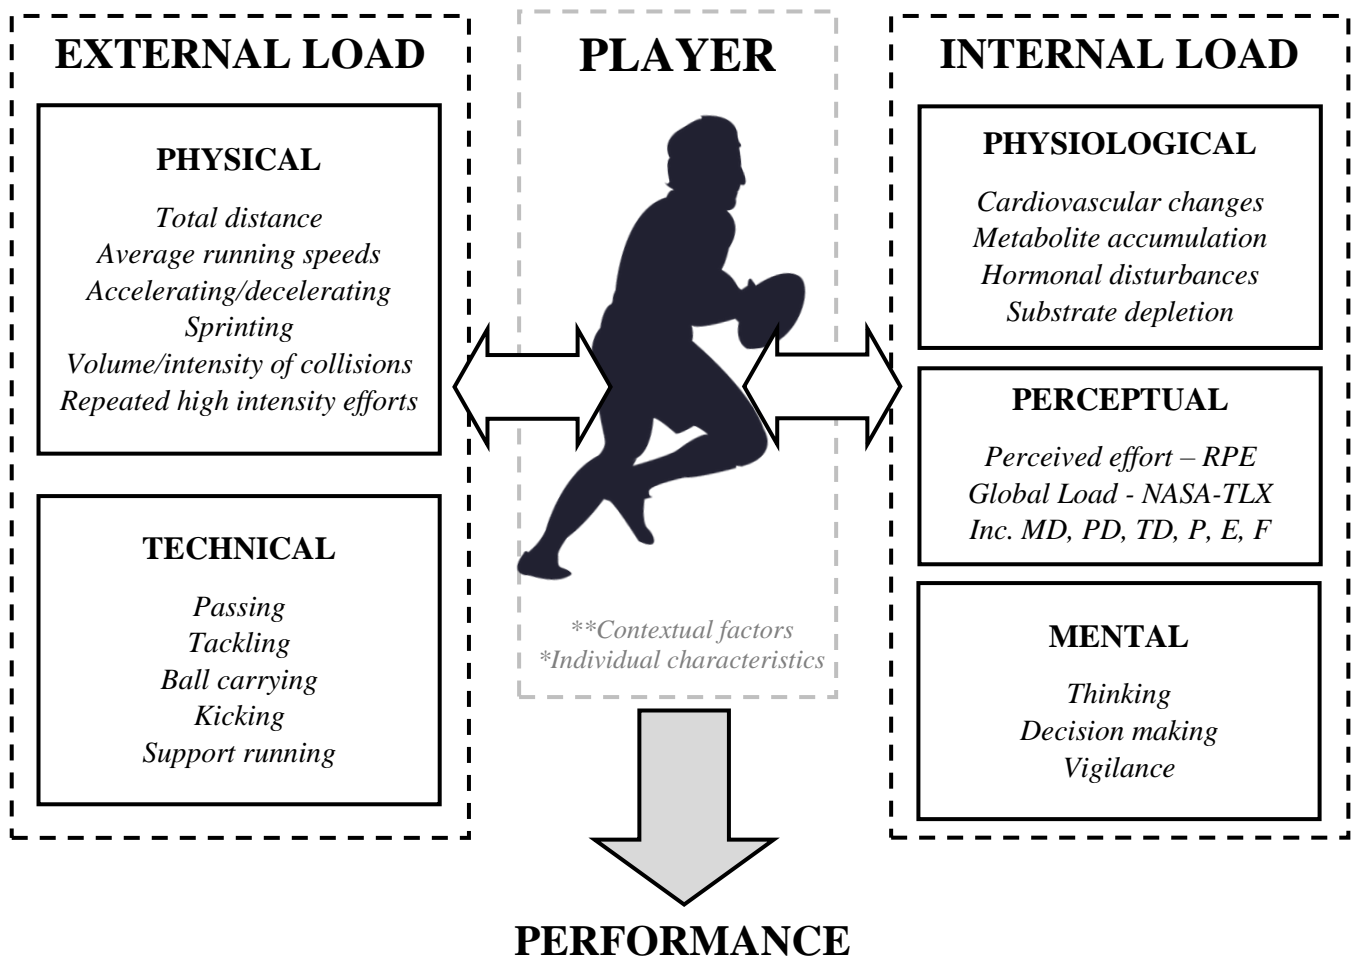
EXTERNAL LOAD

PHYSICAL

*Total distance*
*Average running speeds*
*Accelerating/decelerating*
*Sprinting*
*Volume/intensity of collisions*
*Repeated high intensity efforts*

TECHNICAL

*Passing*
*Tackling*
*Ball carrying*
*Kicking*
*Support running*

PLAYER

**Contextual factors
*Individual characteristics

INTERNAL LOAD

PHYSIOLOGICAL

*Cardiovascular changes*
*Metabolite accumulation*
*Hormonal disturbances*
*Substrate depletion*

PERCEPTUAL

*Perceived effort – RPE*
*Global Load - NASA-TLX*
*Inc. MD, PD, TD, P, E, F*

MENTAL

*Thinking*
*Decision making*
*Vigilance*

PERFORMANCE